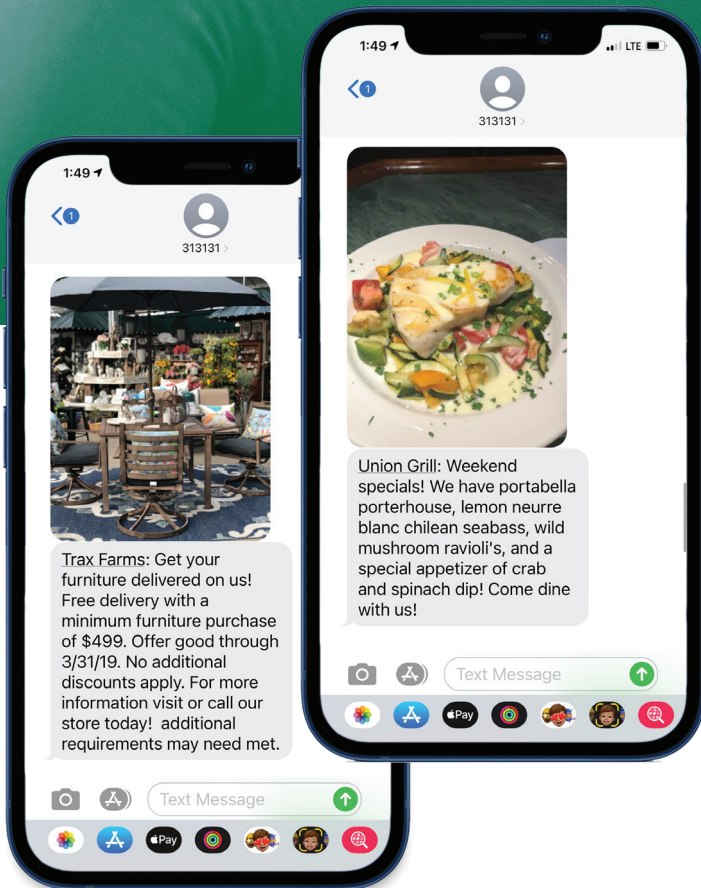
1:49
1
313131 >
Trax Farms: Get your furniture delivered on us! Free delivery with a minimum furniture purchase of $499. Offer good through 3/31/19. No additional discounts apply. For more information visit or call our store today! additional requirements may need met.
Text Message
Pay

1:49
LTE
1
313131 >
Union Grill: Weekend specials! We have portabella porterhouse, lemon neurre blanc chilean seabass, wild mushroom ravioli's, and a special appetizer of crab and spinach dip! Come dine with us!
Text Message
Pay